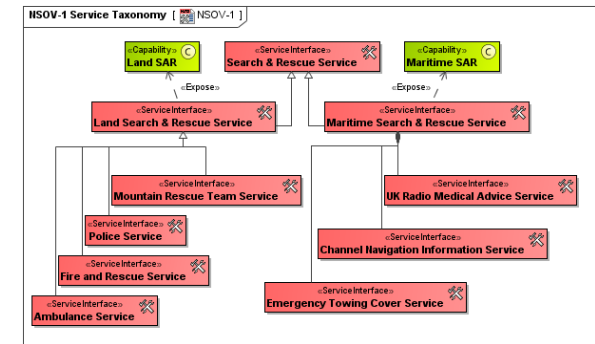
NSOV-1 Service Taxonomy [ NSOV-1 ]

«Capability»
Land SAR

«ServiceInterface»
Search & Rescue Service

«Capability»
Maritime SAR

«Expose»

«Expose»

«ServiceInterface»
Land Search & Rescue Service

«ServiceInterface»
Maritime Search & Rescue Service

«ServiceInterface»
Mountain Rescue Team Service

«ServiceInterface»
UK Radio Medical Advice Service

«ServiceInterface»
Police Service

«ServiceInterface»
Channel Navigation Information Service

«ServiceInterface»
Fire and Rescue Service

«ServiceInterface»
Emergency Towing Cover Service

«ServiceInterface»
Ambulance Service